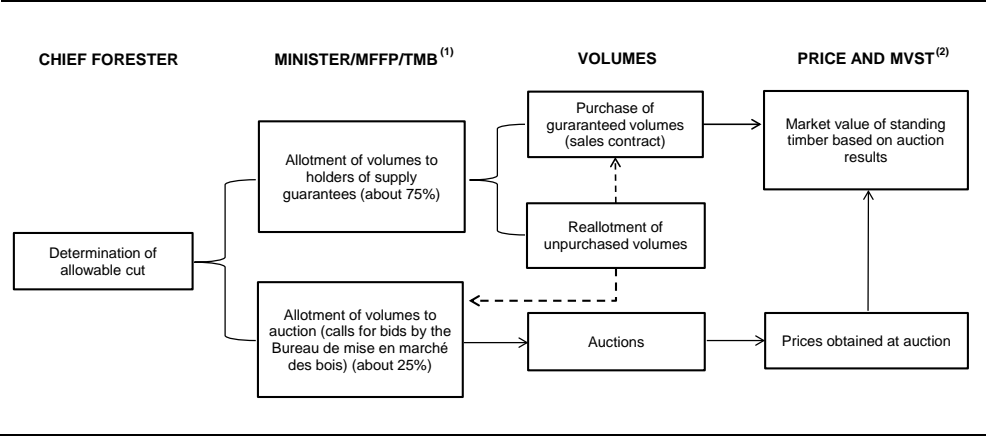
CHIEF FORESTER

MINISTER/MFFP/TMB$^{(1)}$

VOLUMES

PRICE AND MVST$^{(2)}$

Determination of allowable cut

Allotment of volumes to holders of supply guarantees (about 75%)

Allotment of volumes to auction (calls for bids by the Bureau de mise en marché des bois) (about 25%)

Purchase of gurarantеed volumes (sales contract)

Reallotment of unpurchased volumes

Auctions

Market value of standing timber based on auction results

Prices obtained at auction